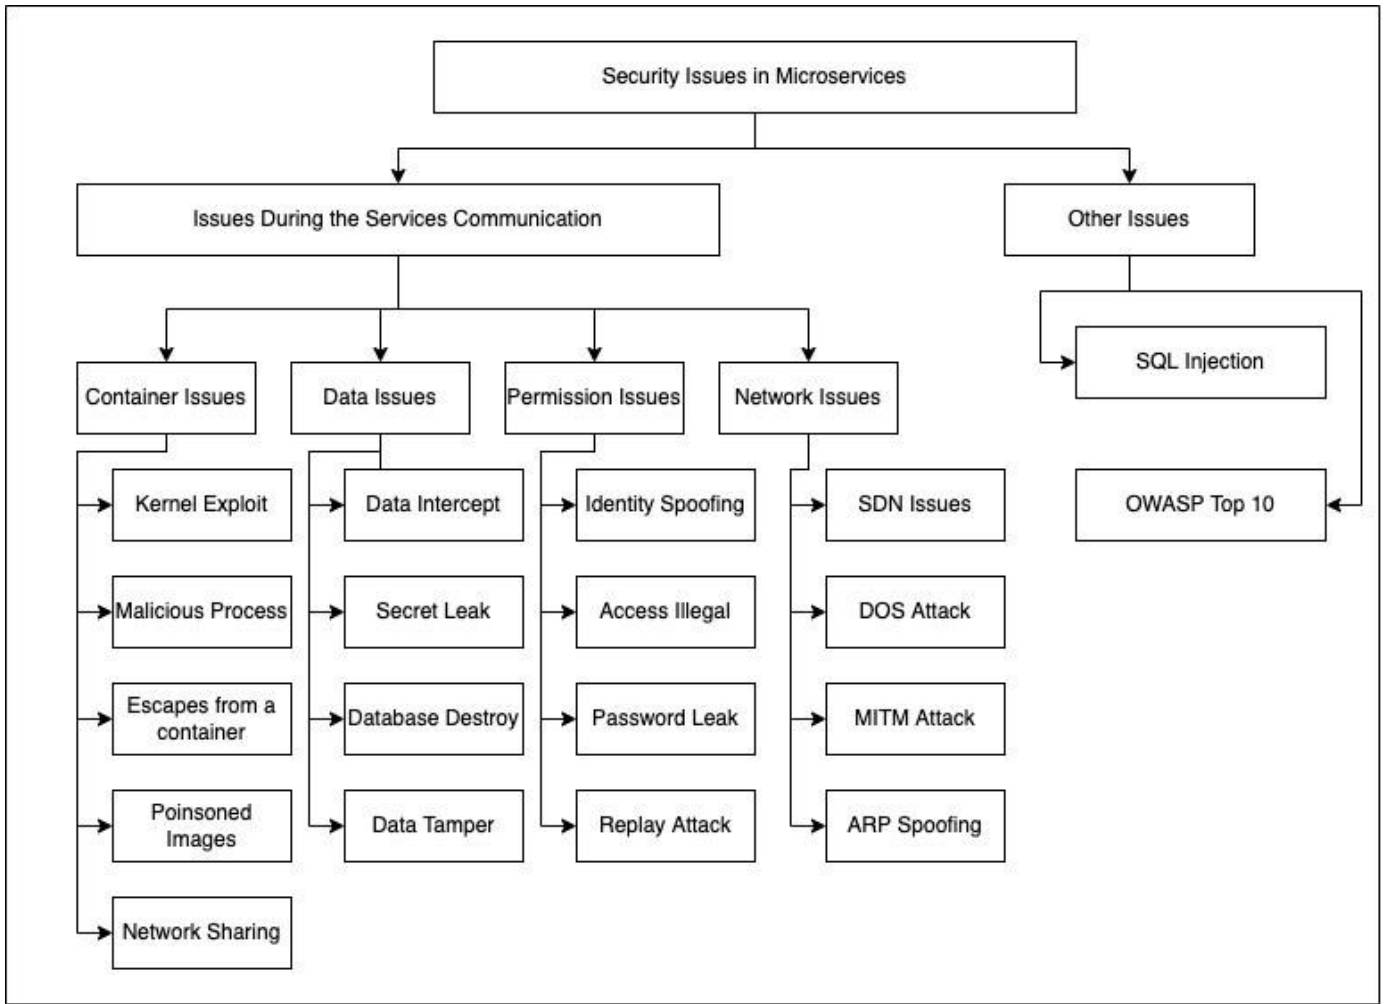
Security Issues in Microservices

Issues During the Services Communication

Other Issues

Container Issues

Kernel Exploit

Malicious Process

Escapes from a container

Poinsoned Images

Network Sharing

Data Issues

Data Intercept

Secret Leak

Database Destroy

Data Tamper

Permission Issues

Identity Spoofing

Access Illegal

Password Leak

Replay Attack

Network Issues

SDN Issues

DOS Attack

MITM Attack

ARP Spoofing

SQL Injection

OWASP Top 10